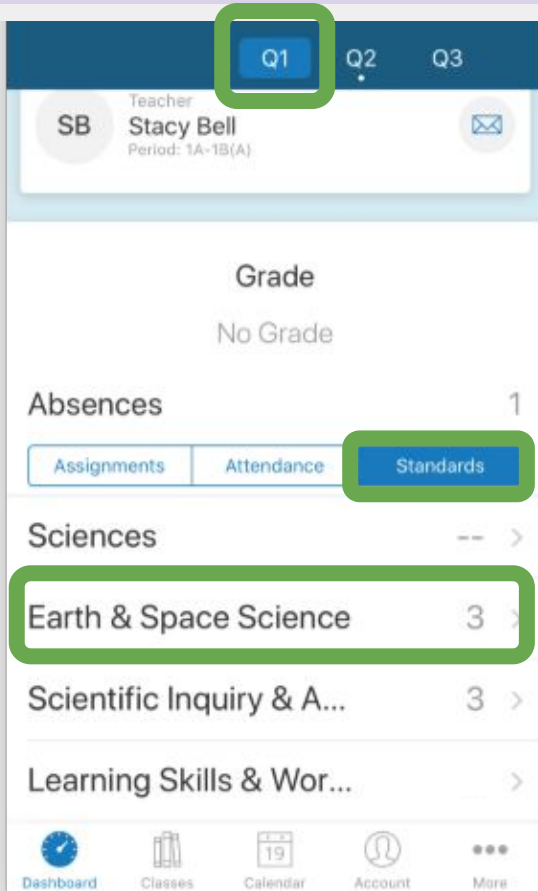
Q1 Q2 Q3

SB Teacher
Stacy Bell
Period: 1A-1B(A)

Grade
No Grade

Absences 1

Assignments Attendance Standards

Sciences -- >

Earth & Space Science 3 >

Scientific Inquiry & A... 3 >

Learning Skills & Wor... >

Dashboard Classes 19 Calendar Account More